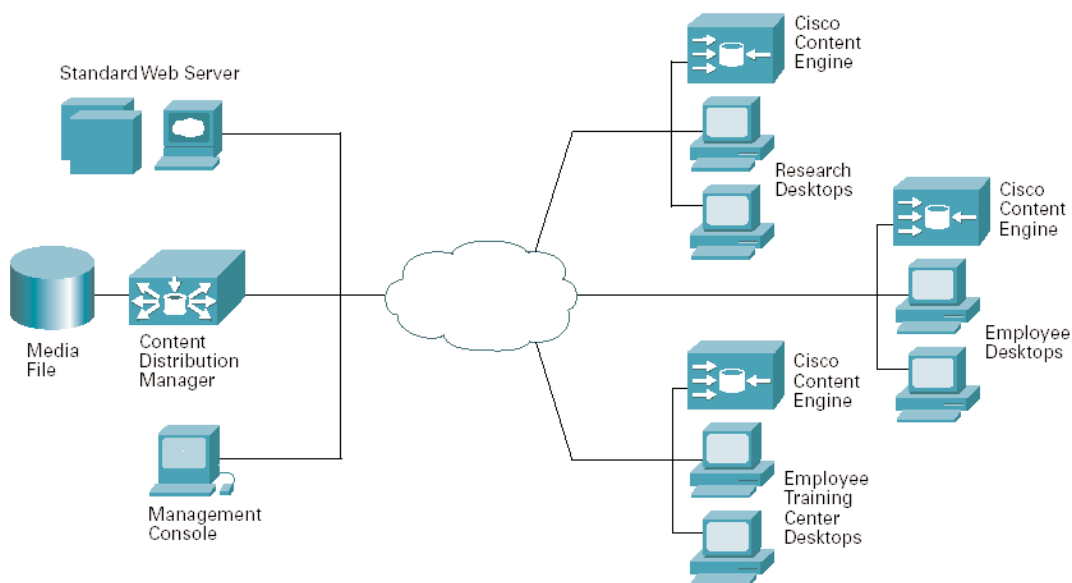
Standard Web Server

Media File

Content Distribution Manager

Management Console

Cisco Content Engine

Research Desktops

Cisco Content Engine

Employee Desktops

Cisco Content Engine

Employee Training Center Desktops